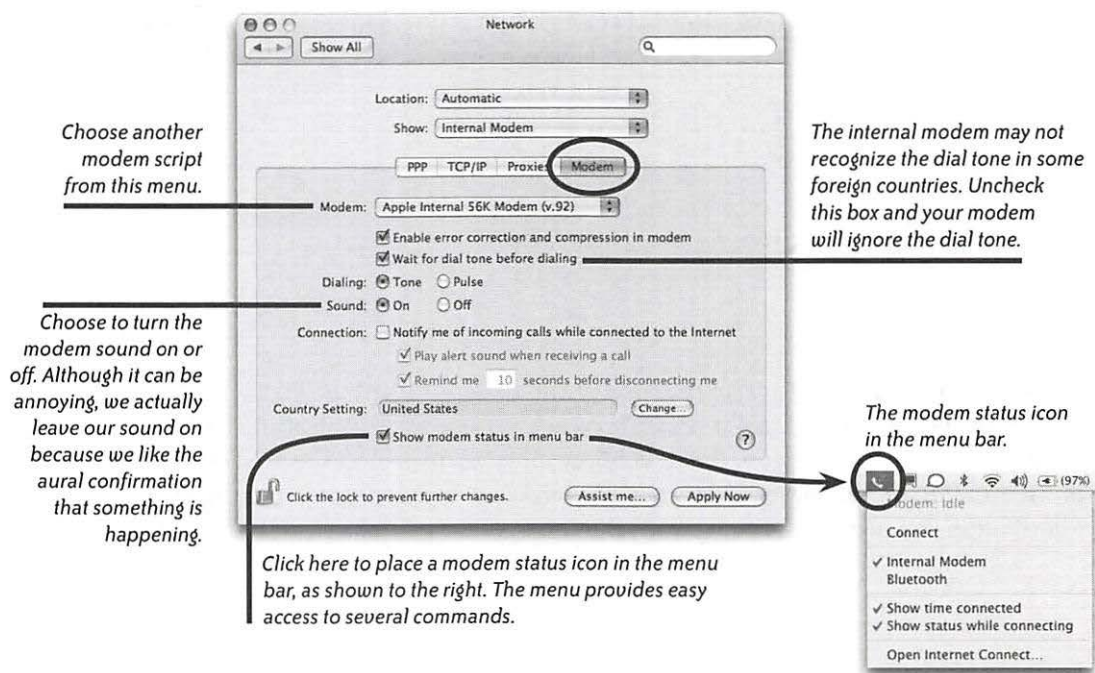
Network

Show All

Location: Automatic

Show: Internal Modem

PPP TCP/IP Proxies Modem

Modem: Apple Internal 56K Modem (v.92)

Enable error correction and compression in modem

Wait for dial tone before dialing

Dialing: Tone Pulse

Sound: On Off

Connection: Notify me of incoming calls while connected to the Internet

Play alert sound when receiving a call

Remind me 10 seconds before disconnecting me

Country Setting: United States Change...

Show modem status in menu bar

Click the lock to prevent further changes.

Assist me... Apply Now

Choose another modem script from this menu.

The internal modem may not recognize the dial tone in some foreign countries. Uncheck this box and your modem will ignore the dial tone.

Choose to turn the modem sound on or off. Although it can be annoying, we actually leave our sound on because we like the aural confirmation that something is happening.

The modem status icon in the menu bar.

(97%)

Modem: Idle

Connect

✓ Internal Modem

Bluetooth

✓ Show time connected

✓ Show status while connecting

Open Internet Connect...

Click here to place a modem status icon in the menu bar, as shown to the right. The menu provides easy access to several commands.